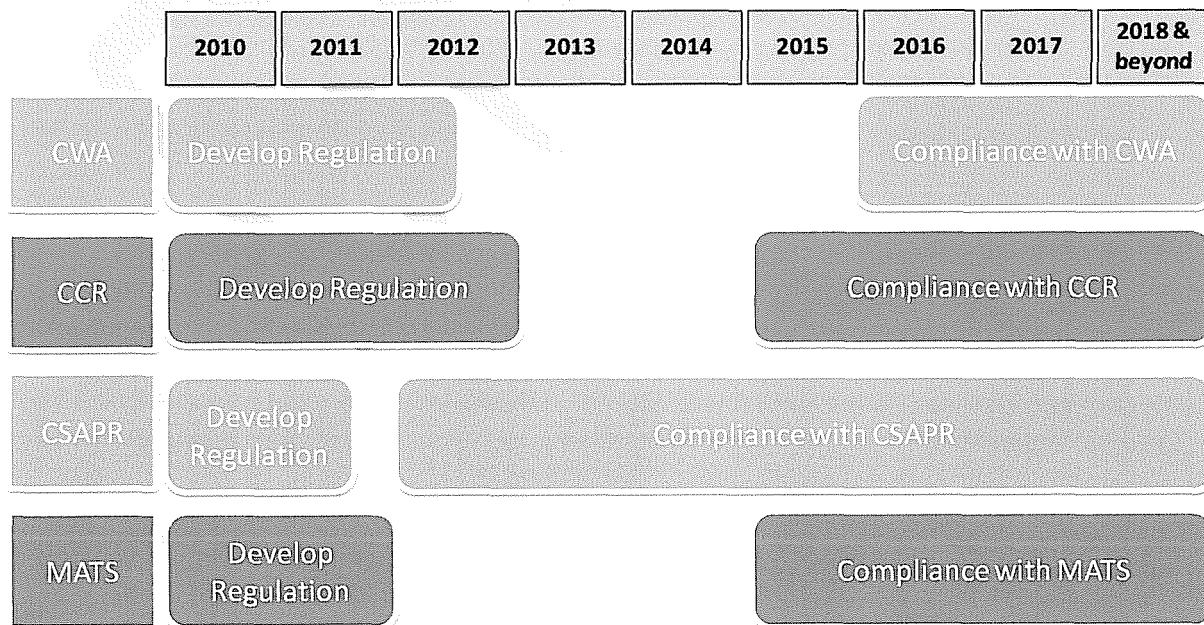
| | 2010 | 2011 | 2012 | 2013 | 2014 | 2015 | 2016 | 2017 | 2018 & beyond |
|---|---|---|---|---|---|---|---|---|---|

CWA

Develop Regulation

Compliance with CWA

CCR

Develop Regulation

Compliance with CCR

CSAPR

Develop Regulation

Compliance with CSAPR

MATS

Develop Regulation

Compliance with MATS